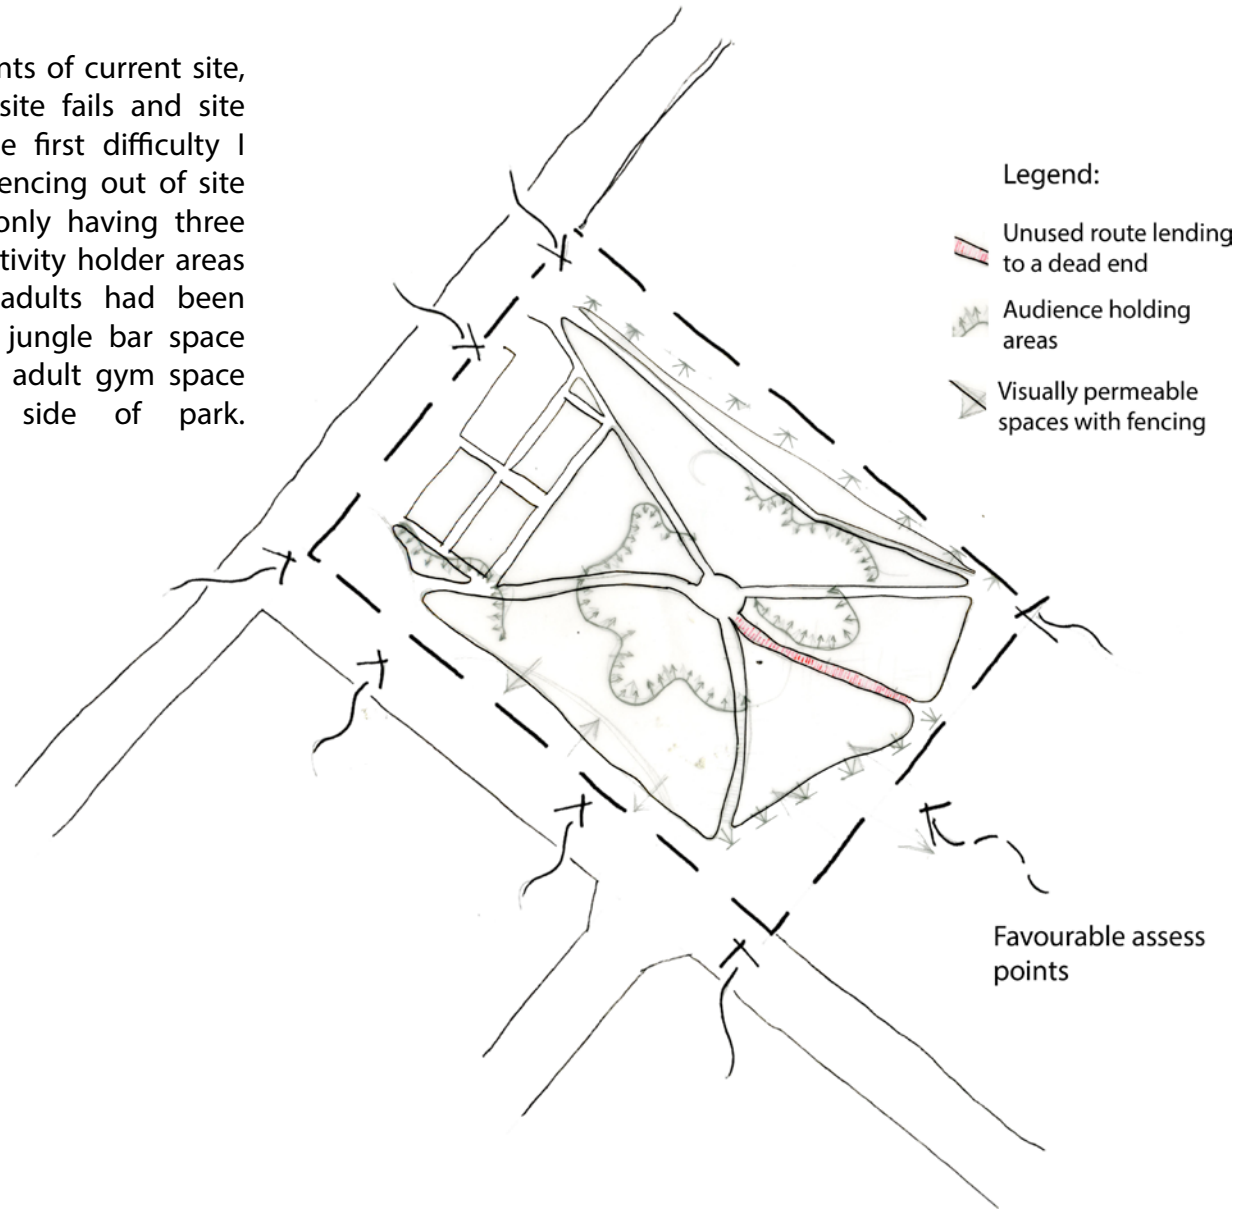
nts of current site, site fails and site e first difficulty I encing out of site only having three tivity holder areas adults had been jungle bar space adult gym space side of park.

Legend:

Unused route lending to a dead end

Audience holding areas

Visually permeable spaces with fencing

Favourable assess points